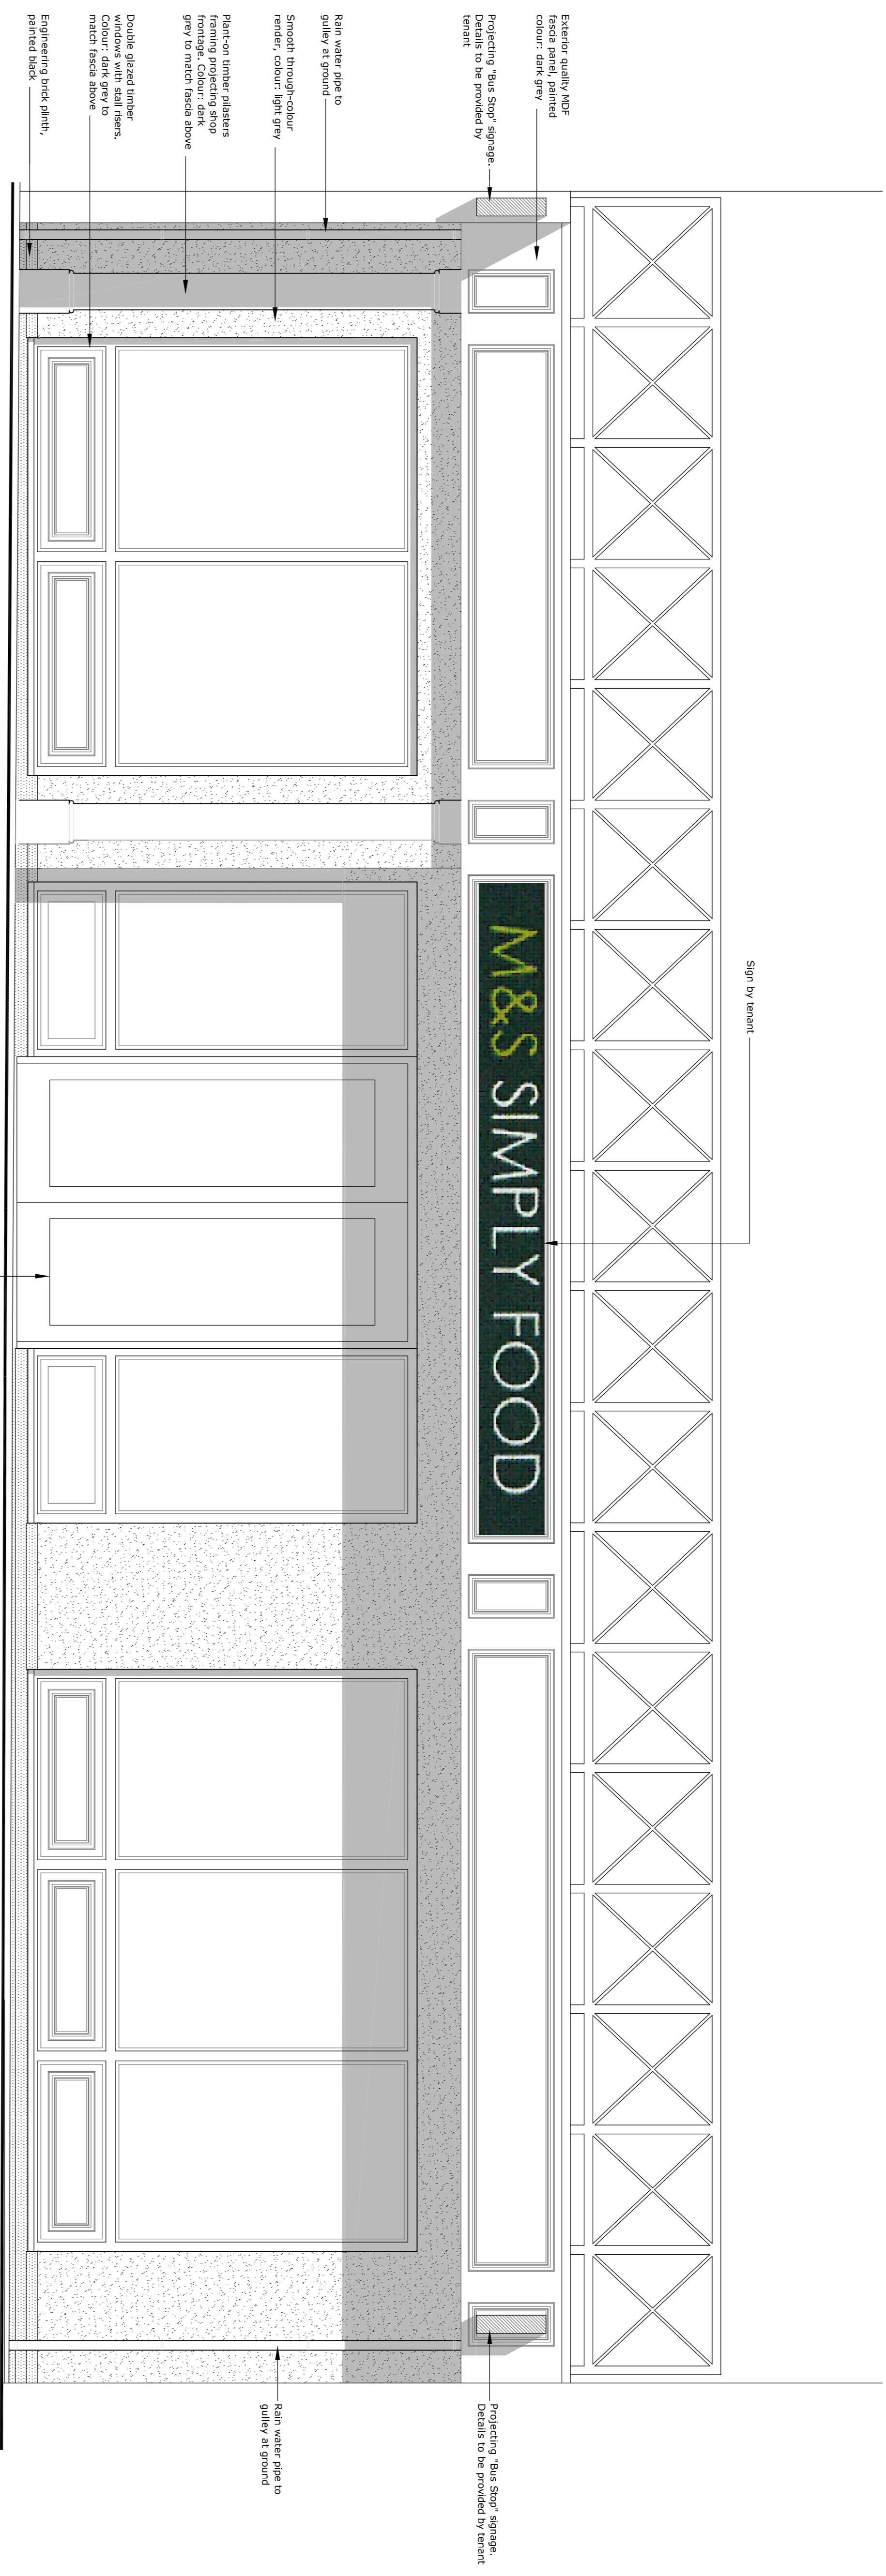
Exterior quality MDF fascia panel, painted colour: dark grey

Projecting "Bus Stop" signage. Details to be provided by tenant

Rain water pipe to gulley at ground

Smooth through-colour render, colour: light grey

Plant-on timber pilasters framing projecting shop frontage. Colour: dark grey to match fascia above

Double glazed timber windows with stall risers. Colour: dark grey to match fascia above

Engineering brick plinth, painted black

Sign by tenant

M&S SIMPLY FOOD

Rain water pipe to gulley at ground

Projecting "Bus Stop" signage. Details to be provided by tenant